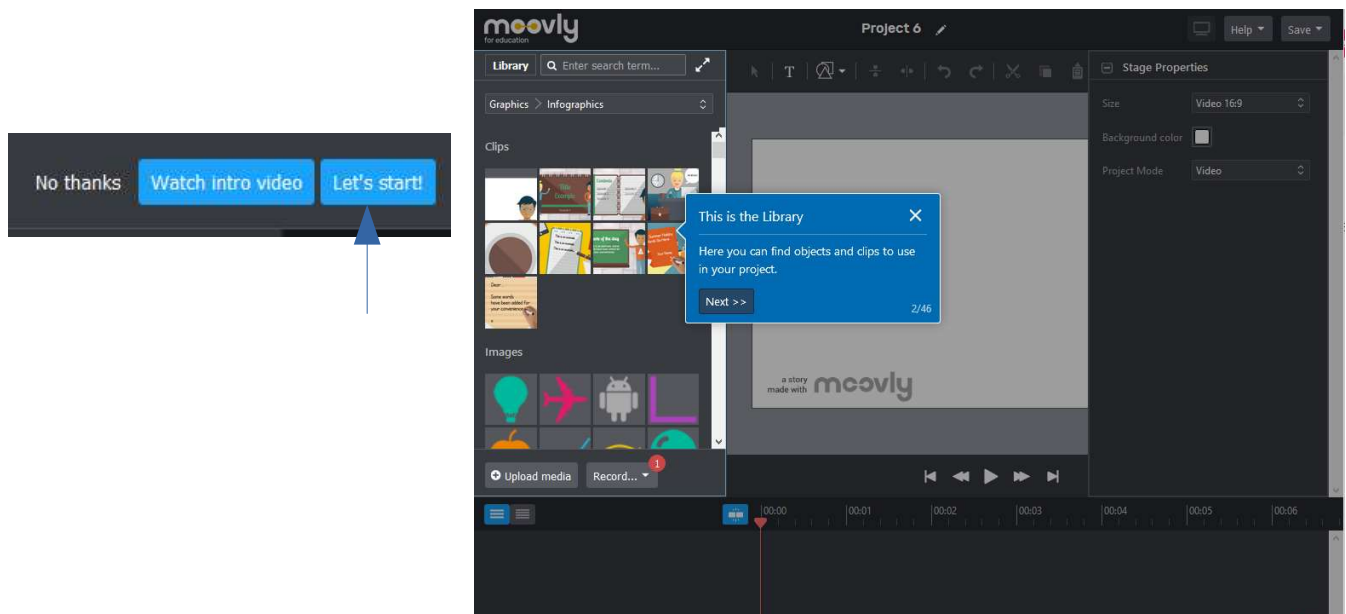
No thanks Watch intro video Let's start!

moovly for education

Project 6

Help Save

Library Enter search term...

Graphics > Infographics

Clips

Images

Upload media Record... 1

This is the Library

Here you can find objects and clips to use in your project.

Next >>

2/46

a story made with moovly

Stage Properties

Size Video 16:9

Background color

Project Mode Video

00:00 00:01 00:02 00:03 00:04 00:05 00:06